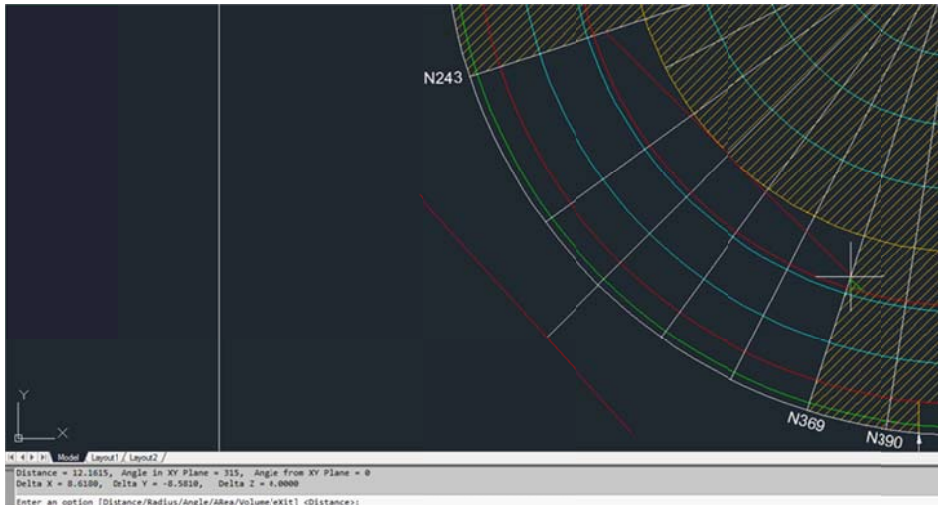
N243

N369

N390

Y

X

Model / Layout1 / Layout2 /

Distance = 12.1615, Angle in XY Plane = 315, Angle from XY Plane = 0
Delta X = 8.6180, Delta Y = -8.5810, Delta Z = 0.0000

Enter an option [Distance/Radius/Angle/ARea/Volume/eXit] <Distance>: